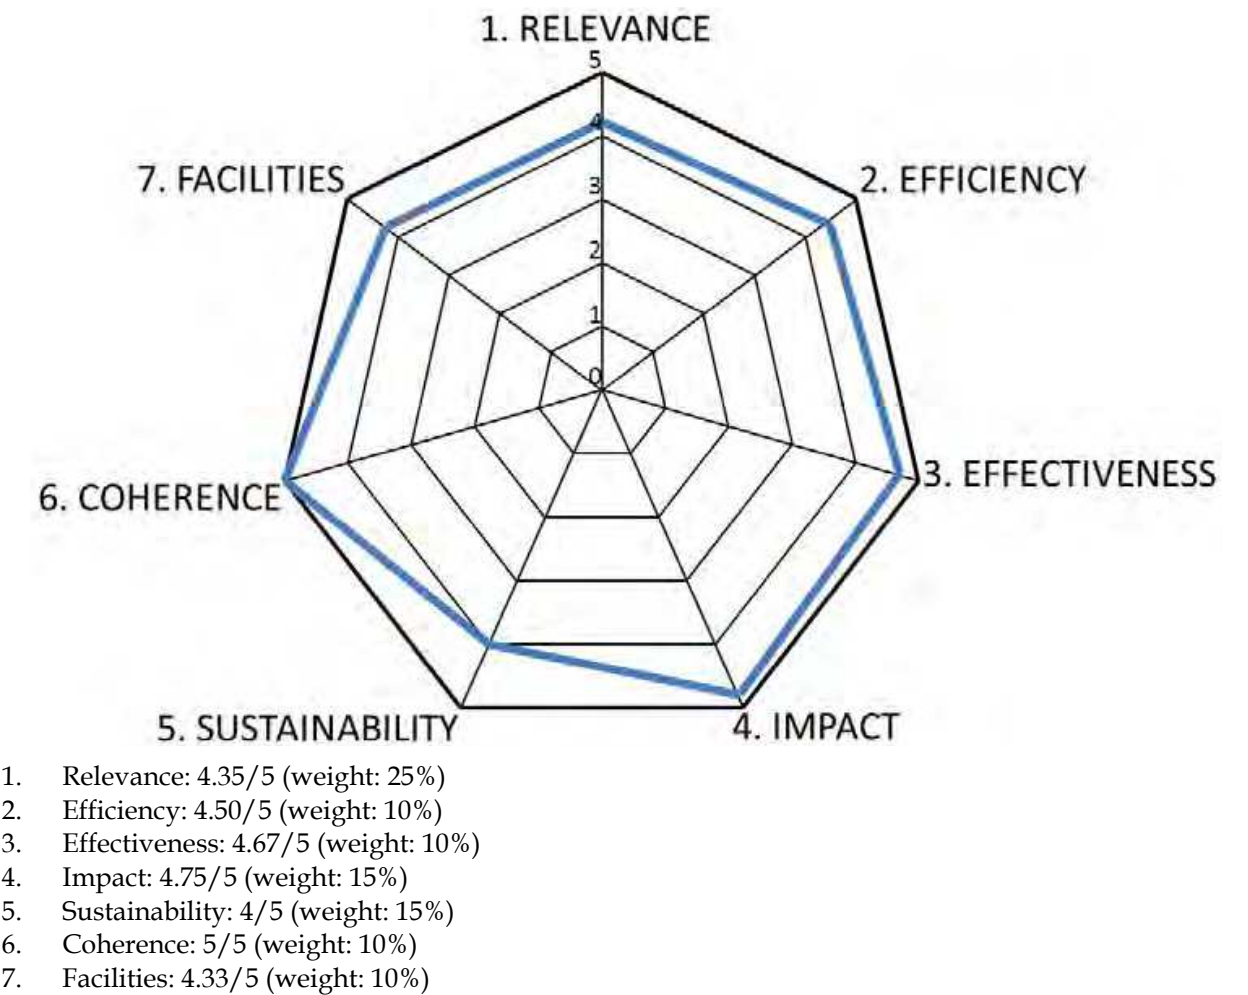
1. RELEVANCE

5

4

3

2

1

0

2. EFFICIENCY

3. EFFECTIVENESS

4. IMPACT

5. SUSTAINABILITY

6. COHERENCE

7. FACILITIES

1. Relevance: 4.35/5 (weight: 25%)
2. Efficiency: 4.50/5 (weight: 10%)
3. Effectiveness: 4.67/5 (weight: 10%)
4. Impact: 4.75/5 (weight: 15%)
5. Sustainability: 4/5 (weight: 15%)
6. Coherence: 5/5 (weight: 10%)
7. Facilities: 4.33/5 (weight: 10%)